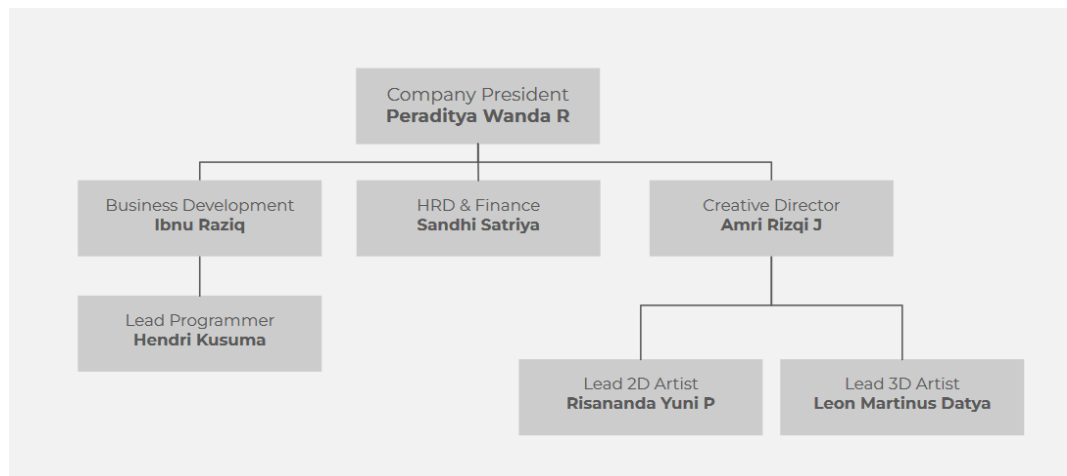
Company President
**Peraditya Wanda R**

Business Development
**Ibnu Raziq**

HRD & Finance
**Sandhi Satriya**

Creative Director
**Amri Rizqi J**

Lead Programmer
**Hendri Kusuma**

Lead 2D Artist
**Risananda Yuni P**

Lead 3D Artist
**Leon Martinus Datya**